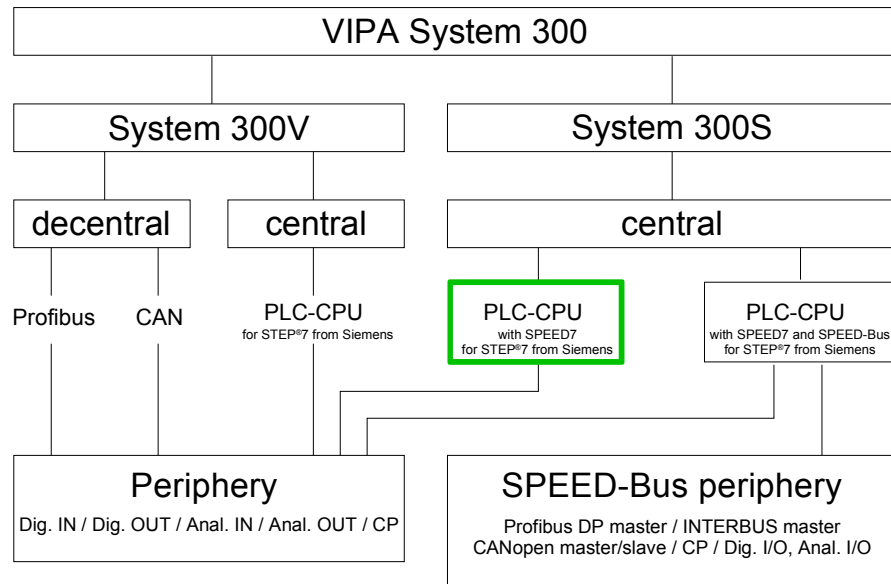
VIPA System 300

System 300V

System 300S

decentral

central

central

Profibus

CAN

PLC-CPU
for STEP®7 from Siemens

PLC-CPU
with SPEED7
for STEP®7 from Siemens

PLC-CPU
with SPEED7 and SPEED-Bus
for STEP®7 from Siemens

Periphery
Dig. IN / Dig. OUT / Anal. IN / Anal. OUT / CP

SPEED-Bus periphery
Profibus DP master / INTERBUS master
CANopen master/slave / CP / Dig. I/O, Anal. I/O